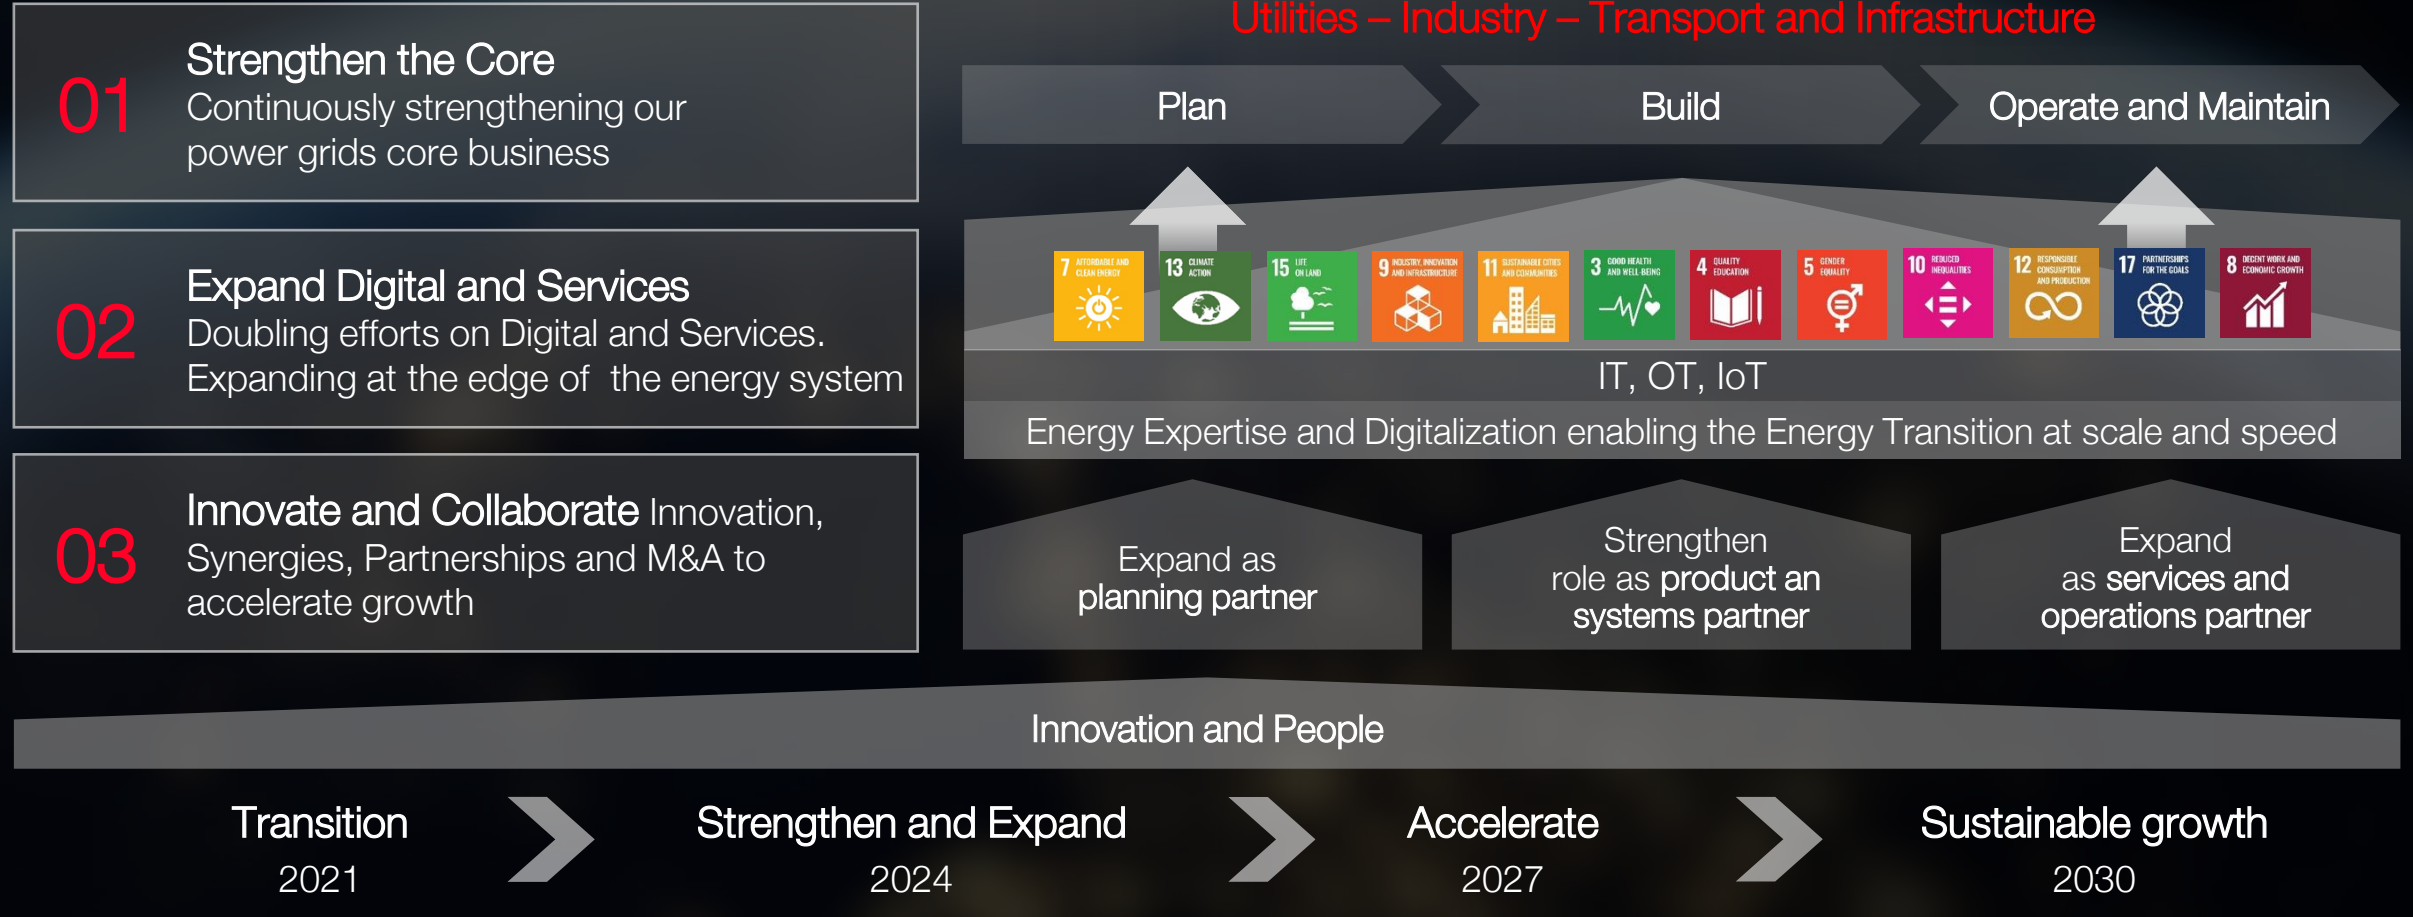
01
Strengthen the Core
Continuously strengthening our power grids core business

02
Expand Digital and Services
Doubling efforts on Digital and Services. Expanding at the edge of the energy system

03
Innovate and Collaborate Innovation, Synergies, Partnerships and M&A to accelerate growth

Utilities – Industry – Transport and Infrastructure

Plan

Build

Operate and Maintain

7 AFFORDABLE AND CLEAN ENERGY
13 CLIMATE ACTION
15 LIFE ON LAND
9 INDUSTRY, INNOVATION AND INFRASTRUCTURE
11 SUSTAINABLE CITIES AND COMMUNITIES
3 GOOD HEALTH AND WELL-BEING
4 QUALITY EDUCATION
5 GENDER EQUALITY
10 REDUCED INEQUALITIES
12 RESPONSIBLE CONSUMPTION AND PRODUCTION
17 PARTNERSHIPS FOR THE GOALS
8 DECENT WORK AND ECONOMIC GROWTH

IT, OT, IoT

Energy Expertise and Digitalization enabling the Energy Transition at scale and speed

Expand as planning partner

Strengthen role as product an systems partner

Expand as services and operations partner

Innovation and People

Transition
2021

Strengthen and Expand
2024

Accelerate
2027

Sustainable growth
2030